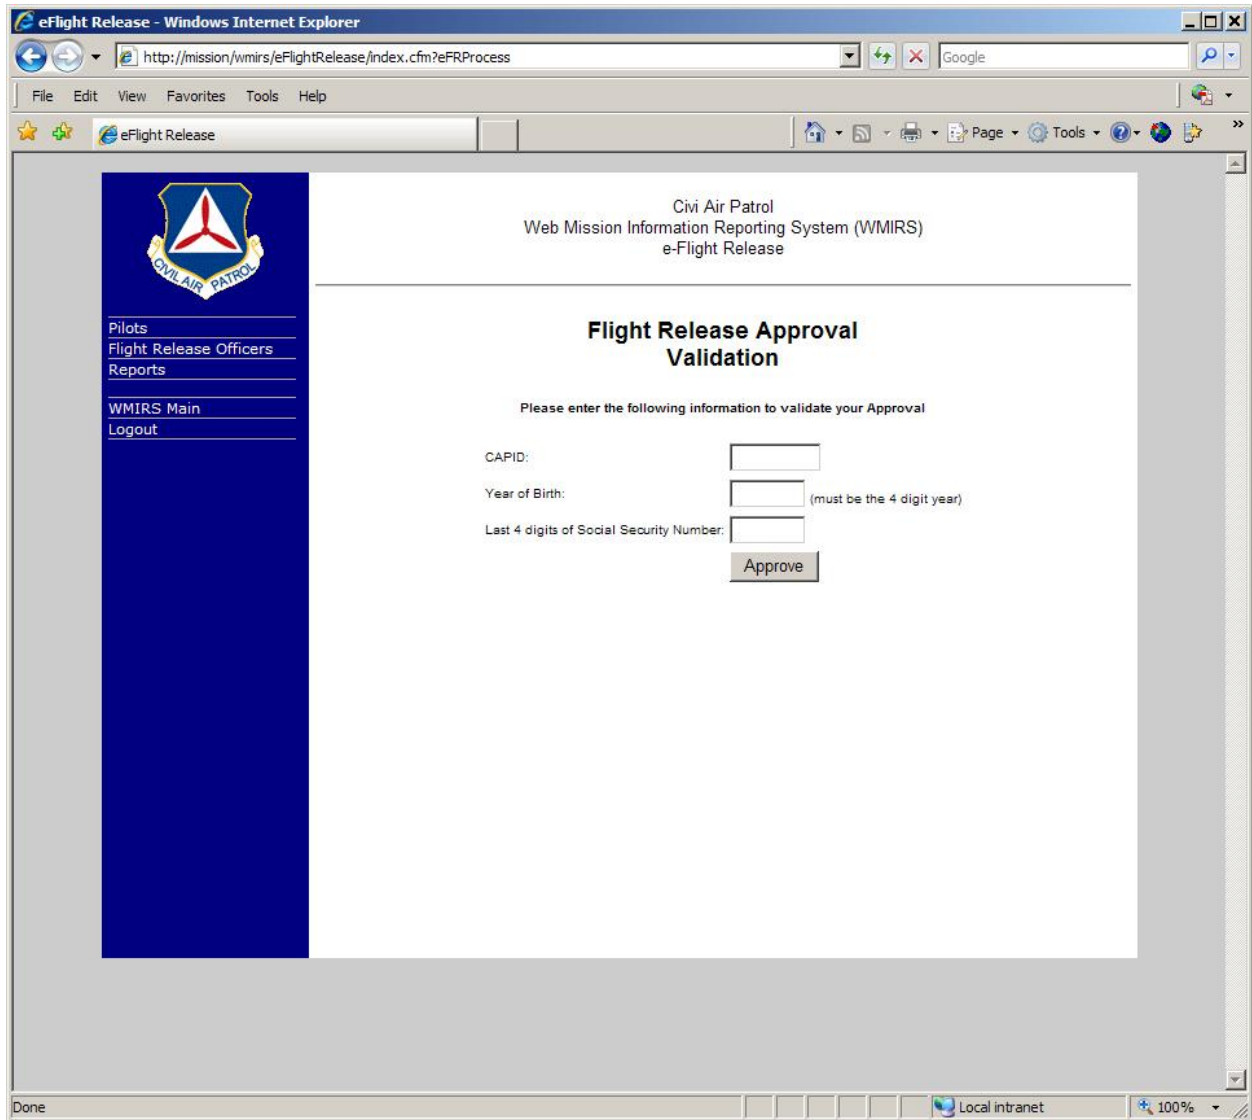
eFlight Release - Windows Internet Explorer

http://mission/wmirs/eFlightRelease/index.cfm?eFRProcess

Google

File Edit View Favorites Tools Help

eFlight Release

Page Tools

CIVIL AIR PATROL

Pilots
Flight Release Officers
Reports

WMIRS Main
Logout

Civi Air Patrol
Web Mission Information Reporting System (WMIRS)
e-Flight Release

Flight Release Approval
Validation

Please enter the following information to validate your Approval

CAPID:

Year of Birth: (must be the 4 digit year)

Last 4 digits of Social Security Number:

Approve

Done

Local intranet

100%